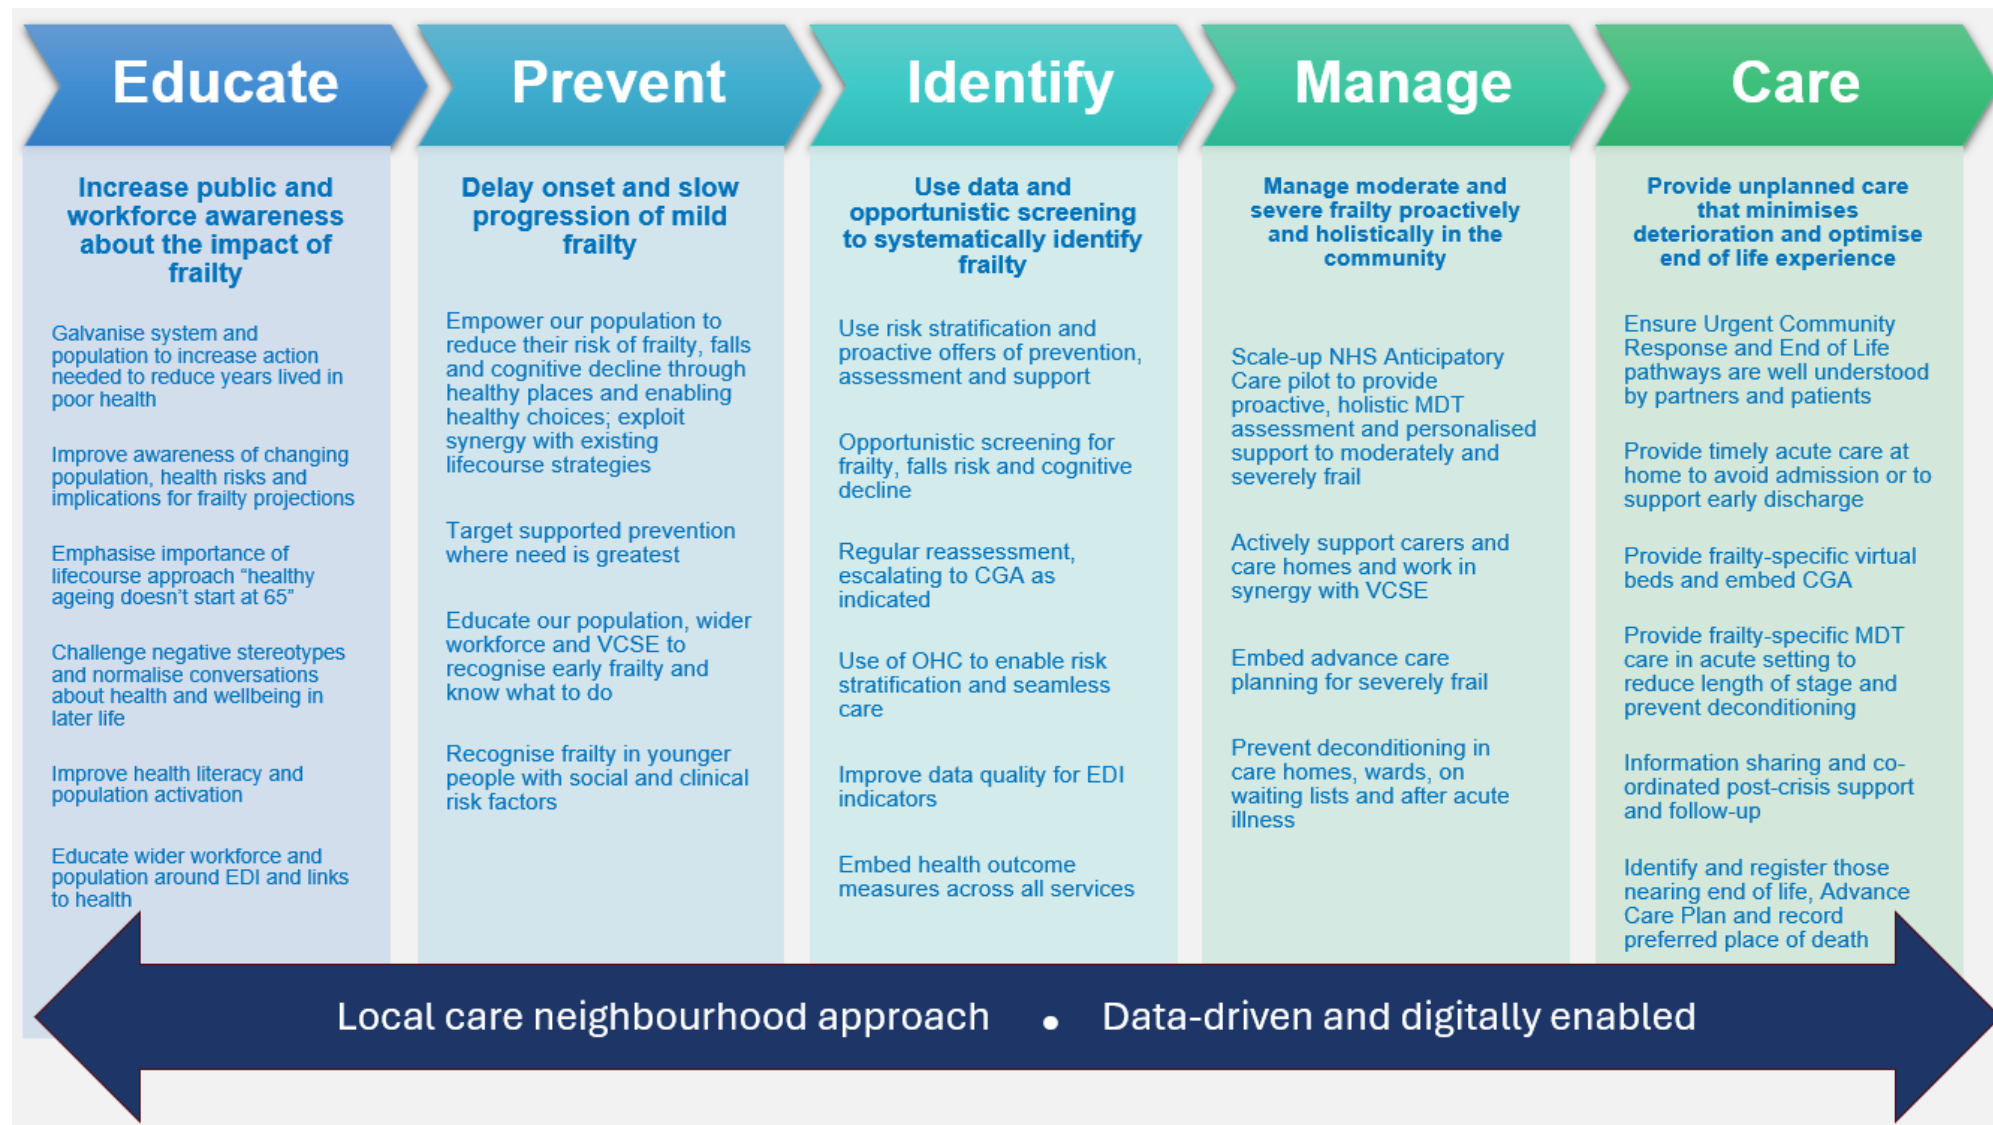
Educate

Increase public and workforce awareness about the impact of frailty

Galvanise system and population to increase action needed to reduce years lived in poor health

Improve awareness of changing population, health risks and implications for frailty projections

Emphasise importance of lifecourse approach "healthy ageing doesn't start at 65"

Challenge negative stereotypes and normalise conversations about health and wellbeing in later life

Improve health literacy and population activation

Educate wider workforce and population around EDI and links to health

Prevent

Delay onset and slow progression of mild frailty

Empower our population to reduce their risk of frailty, falls and cognitive decline through healthy places and enabling healthy choices; exploit synergy with existing lifecourse strategies

Target supported prevention where need is greatest

Educate our population, wider workforce and VCSE to recognise early frailty and know what to do

Recognise frailty in younger people with social and clinical risk factors

Identify

Use data and opportunistic screening to systematically identify frailty

Use risk stratification and proactive offers of prevention, assessment and support

Opportunistic screening for frailty, falls risk and cognitive decline

Regular reassessment, escalating to CGA as indicated

Use of OHC to enable risk stratification and seamless care

Improve data quality for EDI indicators

Embed health outcome measures across all services

Manage

Manage moderate and severe frailty proactively and holistically in the community

Scale-up NHS Anticipatory Care pilot to provide proactive, holistic MDT assessment and personalised support to moderately and severely frail

Actively support carers and care homes and work in synergy with VCSE

Embed advance care planning for severely frail

Prevent deconditioning in care homes, wards, on waiting lists and after acute illness

Care

Provide unplanned care that minimises deterioration and optimise end of life experience

Ensure Urgent Community Response and End of Life pathways are well understood by partners and patients

Provide timely acute care at home to avoid admission or to support early discharge

Provide frailty-specific virtual beds and embed CGA

Provide frailty-specific MDT care in acute setting to reduce length of stage and prevent deconditioning

Information sharing and co-ordinated post-crisis support and follow-up

Identify and register those nearing end of life, Advance Care Plan and record preferred place of death

Local care neighbourhood approach • Data-driven and digitally enabled